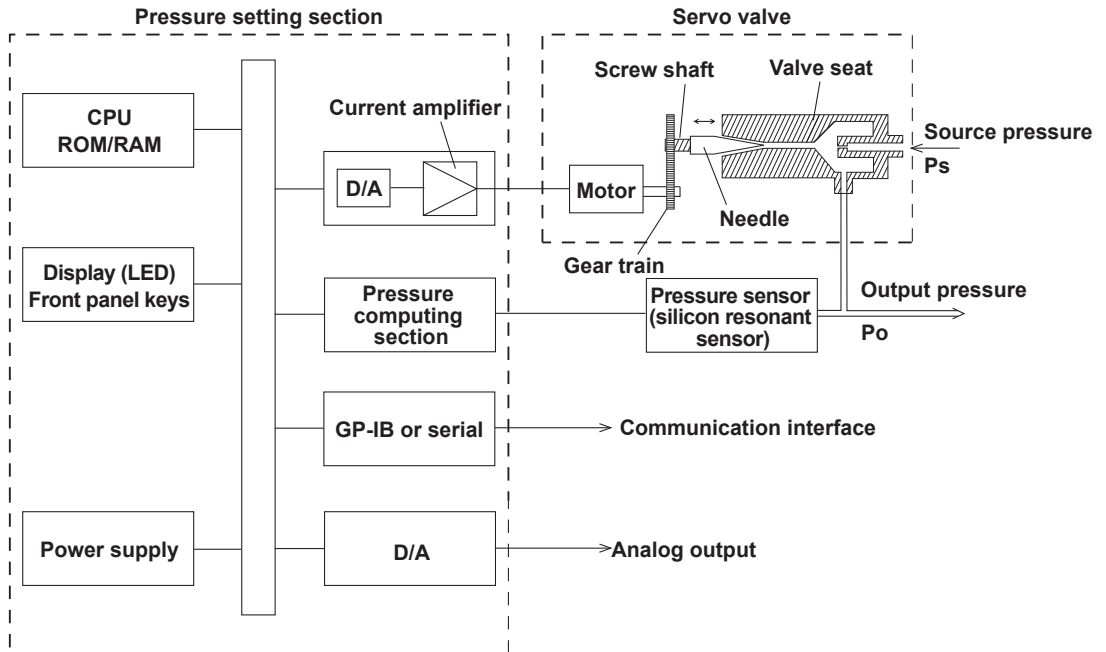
Pressure setting section

Servo valve

CPU
ROM/RAM

Current amplifier

D/A

Motor

Screw shaft

Valve seat

Source pressure
Ps

Needle

Gear train

Display (LED)
Front panel keys

Pressure computing section

Pressure sensor
(silicon resonant sensor)

Output pressure
Po

GP-IB or serial

Communication interface

Power supply

D/A

Analog output